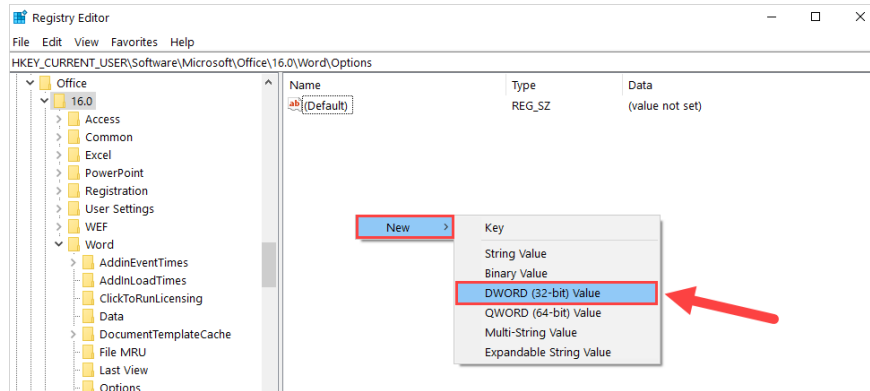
Registry Editor

File Edit View Favorites Help

HKEY_CURRENT_USER\Software\Microsoft\Office\16.0\Word\Options

Office
16.0
Access
Common
Excel
PowerPoint
Registration
User Settings
WEF
Word
AddinEventTimes
AddInLoadTimes
ClickToRunLicensing
Data
DocumentTemplateCache
File MRU
Last View
Options

| Name | Type | Data |
|---|---|---|
| (Default) | REG_SZ | (value not set) |

New >

Key
String Value
Binary Value
DWORD (32-bit) Value
QWORD (64-bit) Value
Multi-String Value
Expandable String Value